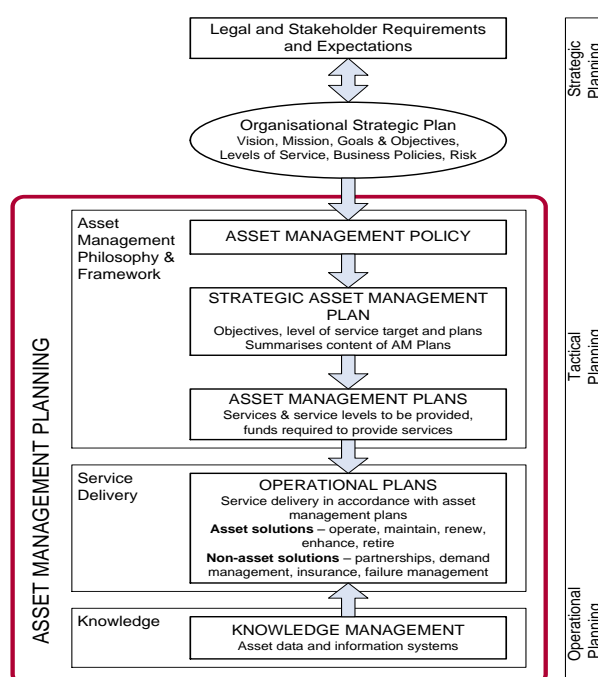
Legal and Stakeholder Requirements and Expectations

Organisational Strategic Plan
Vision, Mission, Goals & Objectives, Levels of Service, Business Policies, Risk

ASSET MANAGEMENT PLANNING

Asset Management Philosophy & Framework

ASSET MANAGEMENT POLICY

STRATEGIC ASSET MANAGEMENT PLAN
Objectives, level of service target and plans
Summarises content of AM Plans

ASSET MANAGEMENT PLANS
Services & service levels to be provided, funds required to provide services

Service Delivery

OPERATIONAL PLANS
Service delivery in accordance with asset management plans
**Asset solutions** – operate, maintain, renew, enhance, retire
**Non-asset solutions** – partnerships, demand management, insurance, failure management

Knowledge

KNOWLEDGE MANAGEMENT
Asset data and information systems

Strategic Planning

Tactical Planning

Operational Planning